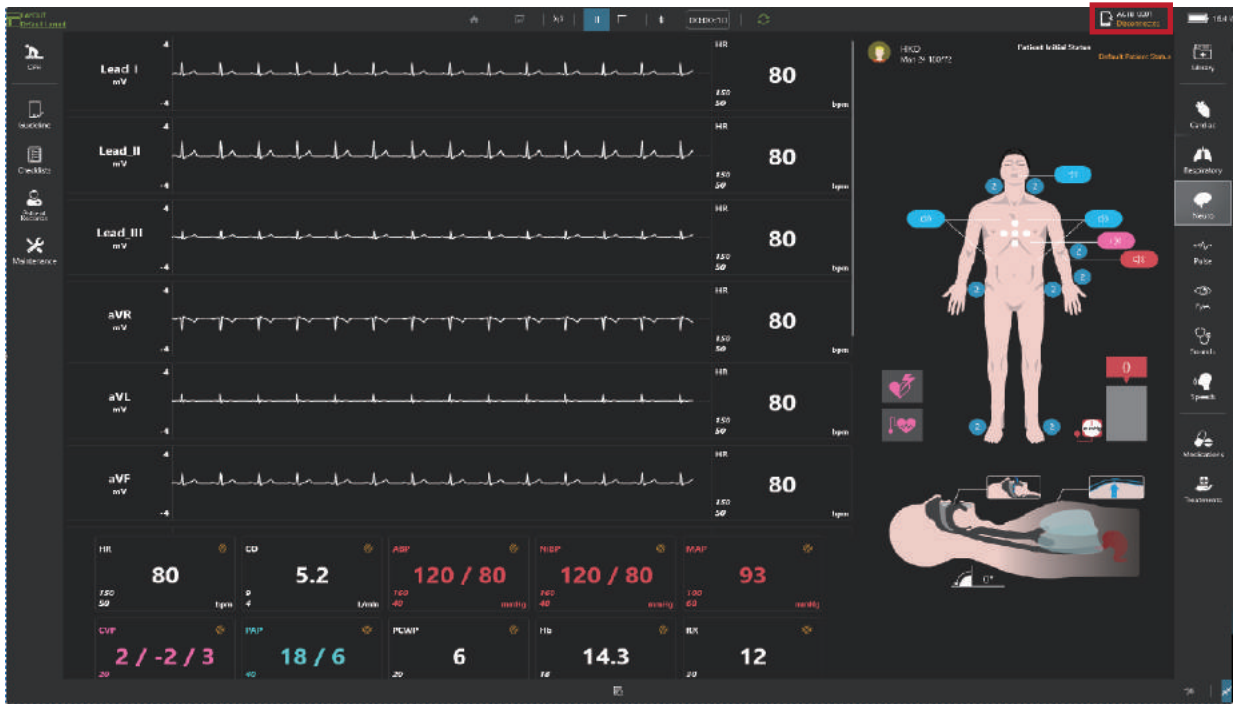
Default Level

CPR
Guideline
Checklists
Patient Records
Maintenance

Lead_I mV 4 -4
HR 150 50 80 bpm
Lead_II mV 4 -4
HR 150 50 80 bpm
Lead_III mV 4 -4
HR 150 50 80 bpm
aVR mV 4 -4
HR 150 50 80 bpm
aVL mV 4 -4
HR 150 50 80 bpm
aVF mV 4 -4
HR 150 50 80 bpm

| HR | CO | ABP | NIBP | MAP |
|---|---|---|---|---|
| 80 | 5.2 | 120 / 80 | 120 / 80 | 93 |
| 150 50 bpm | 8 4 L/min | 160 40 mmHg | 160 40 mmHg | 100 60 mmHg |

| CVP | PAP | PCWP | Hb | RR |
|---|---|---|---|---|
| 2 / -2 / 3 | 18 / 6 | 6 | 14.3 | 12 |
| 20 | 40 | 20 | 16 | 30 |

Patient Initial Status
Default Patient Status
0
0°

Library
Cardiac
Respiratory
Neuro
Pulse
Eyes
Sounds
Speech
Medications
Treatments